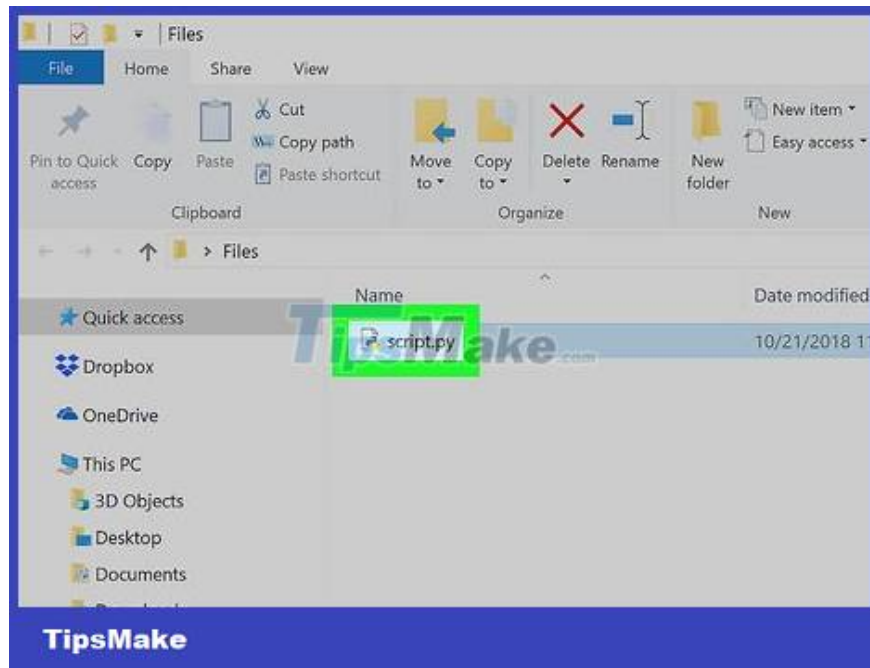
Files

File Home Share View

Pin to Quick access Copy Paste Cut Copy path Paste shortcut

Clipboard

Move to Copy to Delete Rename

Organize

New folder New item Easy access

New

> Files

Name

Date modified

Quick access

script.py

10/21/2018 1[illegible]

TipsMake.com

Dropbox

OneDrive

This PC

3D Objects

Desktop

Documents

TipsMake